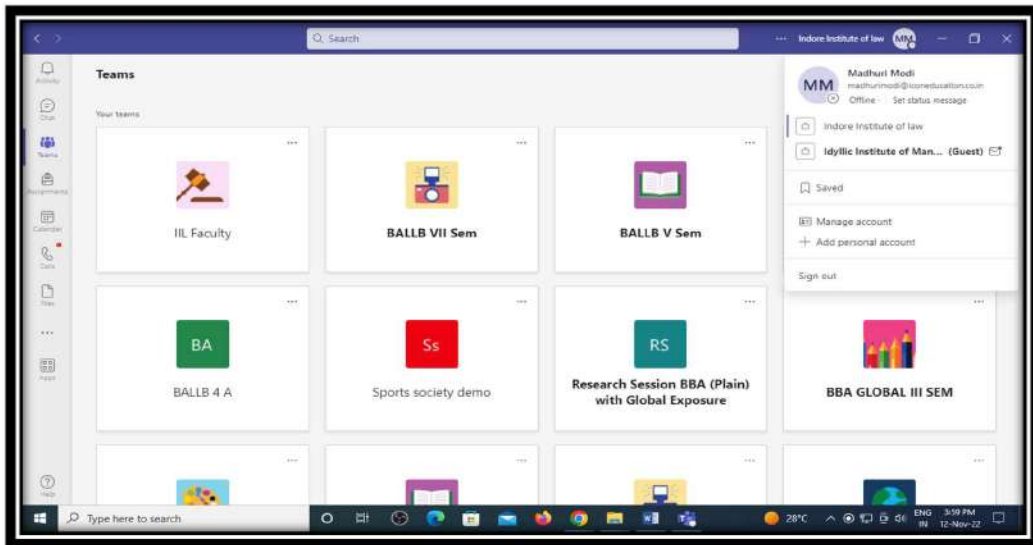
Search

Indore Institute of law MM

Activity
Chat
Teams
Assignments
Calendar
Calls
Files
...
Apps
Help

Teams

Your teams

IIL Faculty

BALLB VII Sem

BALLB V Sem

BA
BALLB 4 A

Ss
Sports society demo

RS
Research Session BBA (Plain) with Global Exposure

BBA GLOBAL III SEM

MM
Madhuri Modi
madhurimodi@iconeducation.co.in
Offline Set status message

Indore Institute of law
Idyllic Institute of Man... (Guest)

Saved

Manage account
+ Add personal account

Sign out

Type here to search

28°C ENG IN 3:59 PM 12-Nov-22